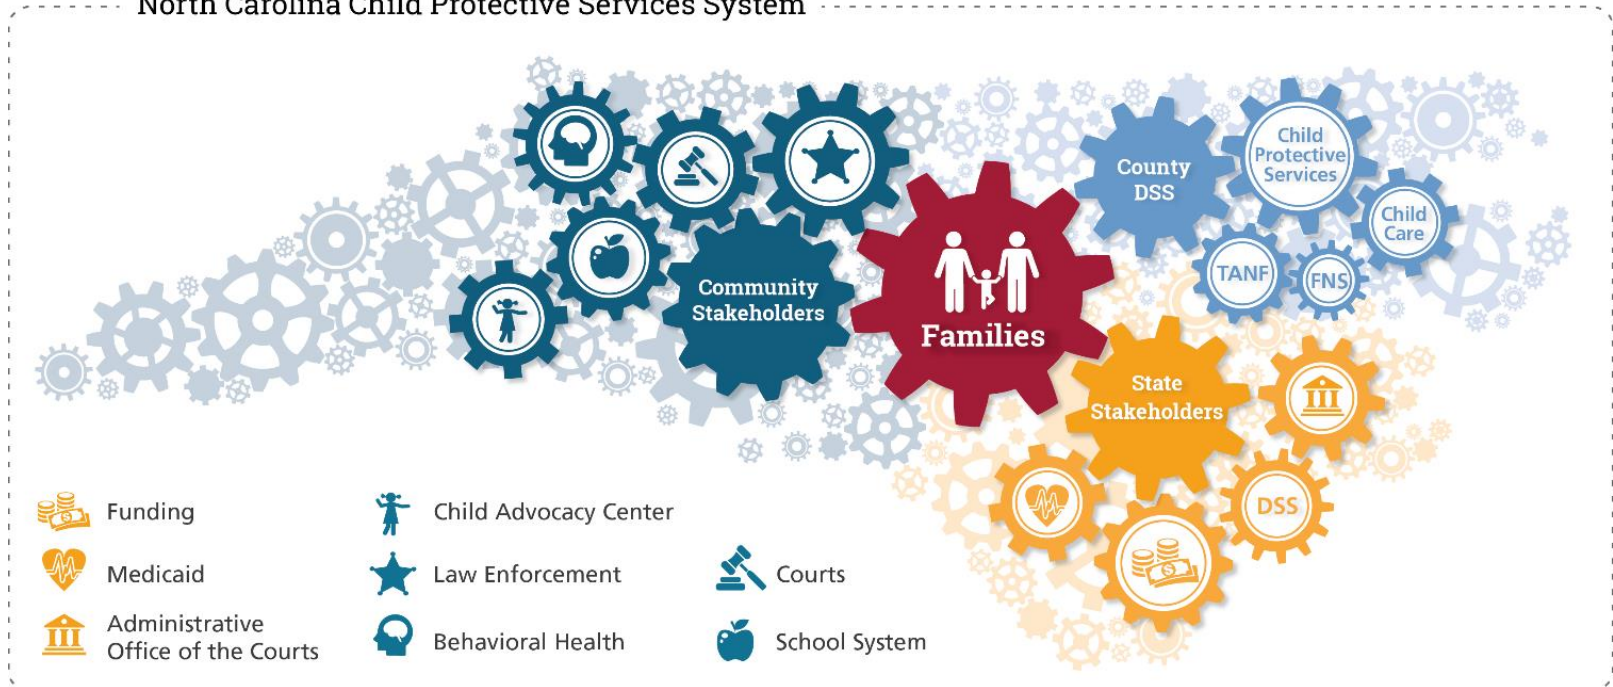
North Carolina Child Protective Services System

County DSS

Child Protective Services

Child Care

TANF

FNS

Community Stakeholders

Families

State Stakeholders

DSS

Funding

Medicaid

Administrative Office of the Courts

Child Advocacy Center

Law Enforcement

Behavioral Health

Courts

School System